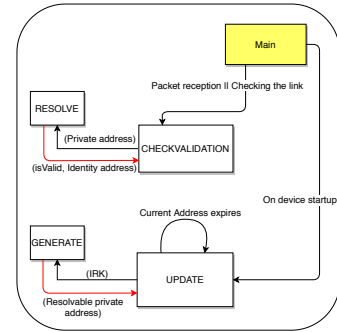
Main

Packet reception II Checking the link

RESOLVE

(Private address)

CHECKVALIDATION

(isValid, Identity address)

On device startup

Current Address expires

GENERATE

(IRK)

UPDATE

(Resolvable private address)